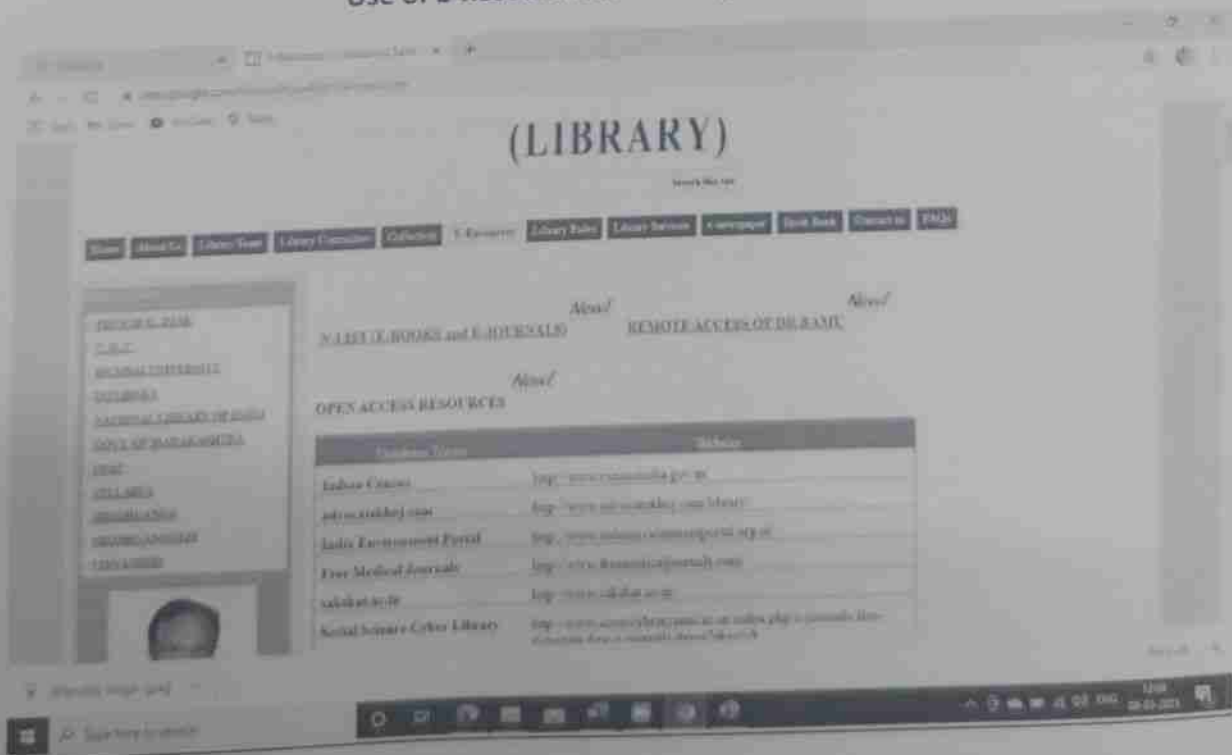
(LIBRARY)

Home | About Us | Library Team | Library Committee | Collection | E-Resources | Library Rules | Library Services | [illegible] | Book Bank | Contact us | FAQs

N-LIST (E-BOOKS and E-JOURNALS) New!

REMOTE ACCESS OF DR.BAMU New!

OPEN ACCESS RESOURCES New!

| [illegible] | Website |
|---|---|
| Indian Census | http://www.censusindia.gov.in/ |
| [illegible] | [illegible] |
| India Environment Portal | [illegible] |
| Free Medical Journals | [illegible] |
| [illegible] | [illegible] |
| Social Science Cyber Library | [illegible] |

Type here to search